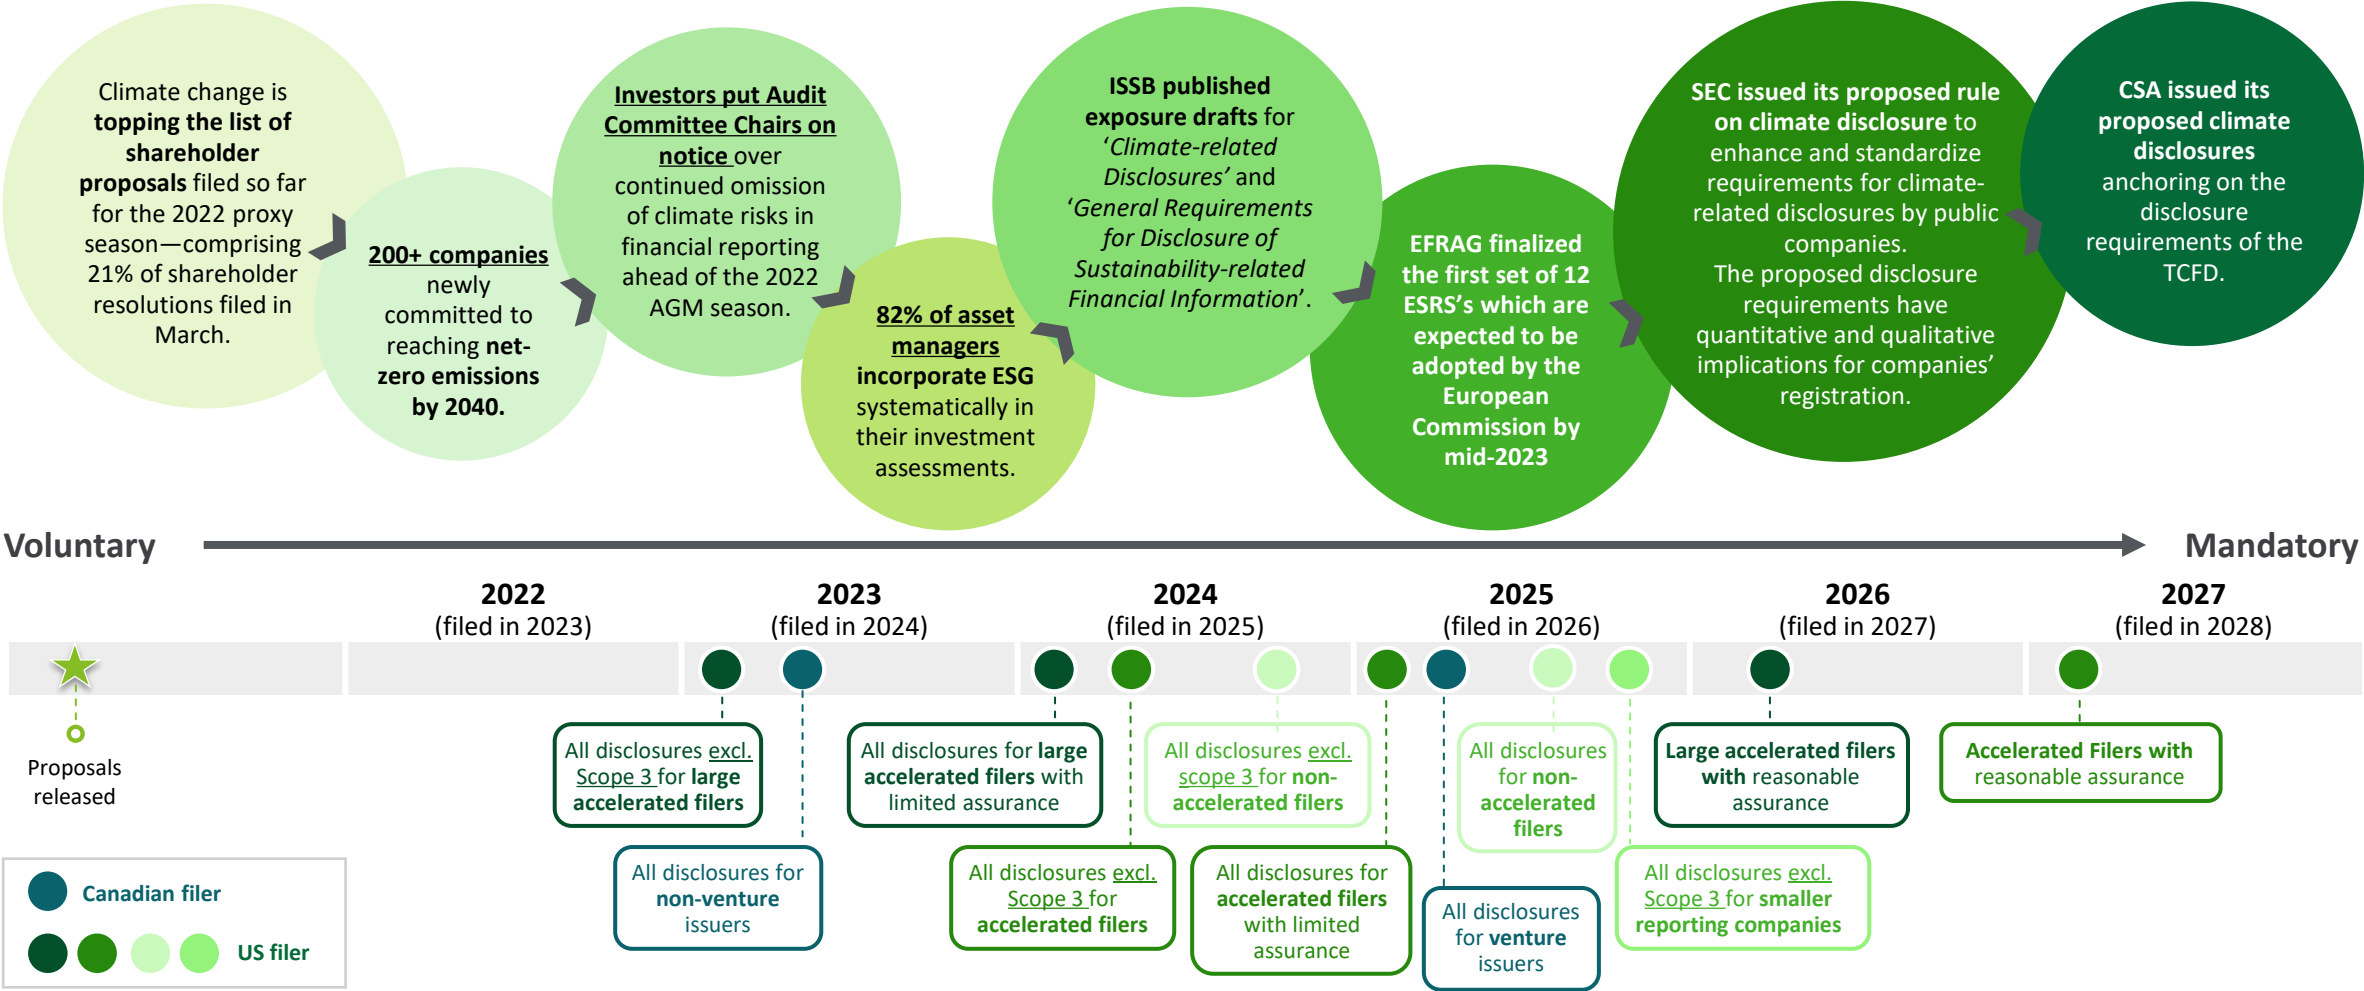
Climate change is **topping the list of shareholder proposals** filed so far for the 2022 proxy season—comprising 21% of shareholder resolutions filed in March.

**200+ companies** newly committed to reaching **net-zero emissions by 2040.**

**Investors put Audit Committee Chairs on notice** over continued omission of climate risks in financial reporting ahead of the 2022 AGM season.

**82% of asset managers incorporate ESG** systematically in their investment assessments.

**ISSB published exposure drafts** for *'Climate-related Disclosures'* and *'General Requirements for Disclosure of Sustainability-related Financial Information'*.

**EFRAG finalized the first set of 12 ESRS's which are expected to be adopted by the European Commission by mid-2023**

**SEC issued its proposed rule on climate disclosure** to enhance and standardize requirements for climate-related disclosures by public companies.
The proposed disclosure requirements have quantitative and qualitative implications for companies' registration.

**CSA issued its proposed climate disclosures** anchoring on the disclosure requirements of the TCFD.

Voluntary

Mandatory

**2022** (filed in 2023)

**2023** (filed in 2024)

**2024** (filed in 2025)

**2025** (filed in 2026)

**2026** (filed in 2027)

**2027** (filed in 2028)

Proposals released

All disclosures excl. Scope 3 for **large accelerated filers**

All disclosures for **non-venture** issuers

All disclosures for **large accelerated filers** with limited assurance

All disclosures excl. Scope 3 for **accelerated filers**

All disclosures excl. scope 3 for **non-accelerated filers**

All disclosures for **accelerated filers** with limited assurance

All disclosures for **venture** issuers

All disclosures for **non-accelerated filers**

All disclosures excl. Scope 3 for **smaller reporting companies**

**Large accelerated filers with** reasonable assurance

**Accelerated Filers with** reasonable assurance

Canadian filer

US filer